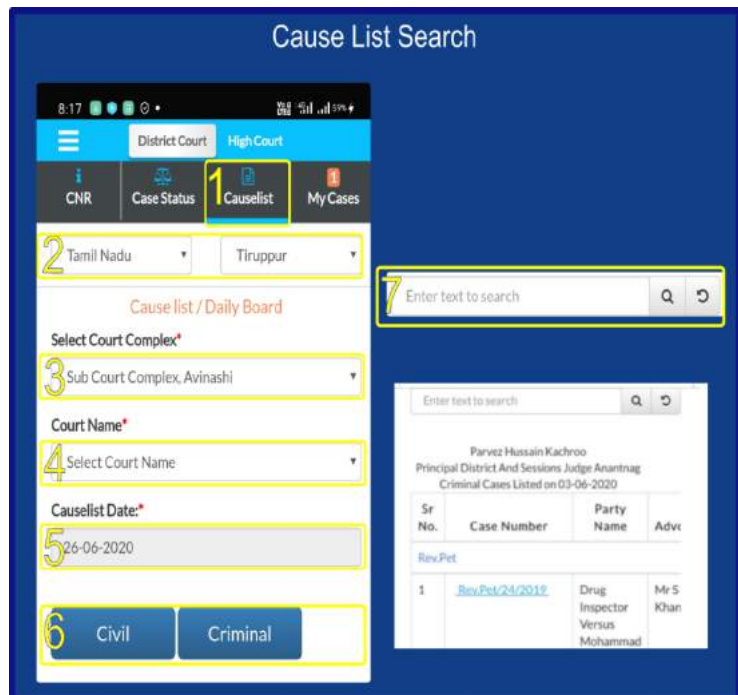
Cause List Search

8:17

District Court High Court

CNR Case Status 1 Causelist My Cases

2 Tamil Nadu Tiruppur

Cause list / Daily Board

Select Court Complex*

3 Sub Court Complex, Avinashi

Court Name*

4 Select Court Name

Causelist Date:*

5 26-06-2020

6 Civil Criminal

7 Enter text to search

Enter text to search

Parvez Hussain Kachroo
Principal District And Sessions Judge Anantnag
Criminal Cases Listed on 03-06-2020

| Sr No. | Case Number | Party Name | Adv |
|---|---|---|---|
| Rev.Pet | | | |
| 1 | Rev.Pet/24/2019 | Drug Inspector Versus Mohammad | Mr S Khan |